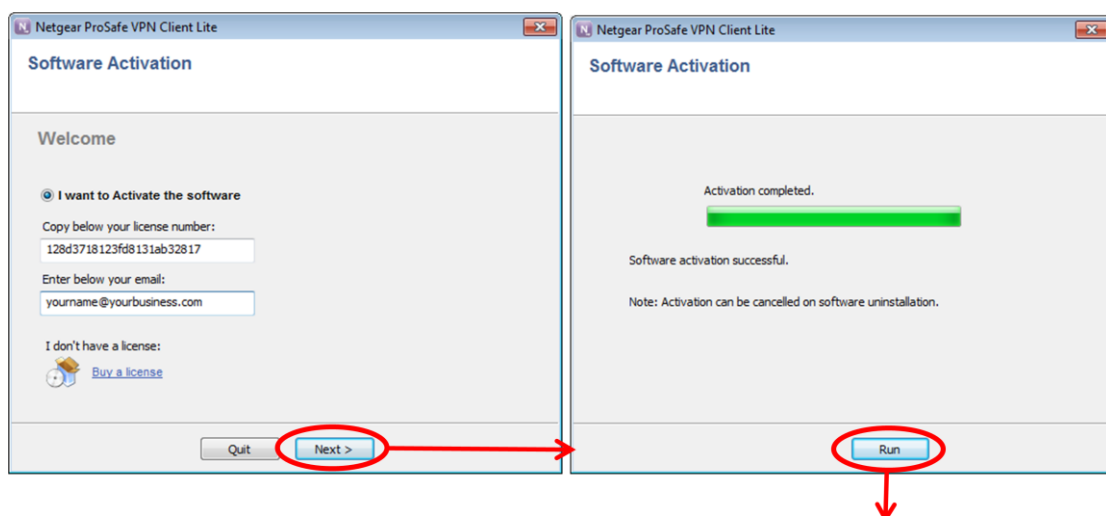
Netgear ProSafe VPN Client Lite

Software Activation

Welcome

I want to Activate the software

Copy below your license number:

128d3718123fd8131ab32817

Enter below your email:

yourname@yourbusiness.com

I don't have a license:

Buy a license

Quit

Next >

Netgear ProSafe VPN Client Lite

Software Activation

Activation completed.

Software activation successful.

Note: Activation can be cancelled on software uninstallation.

Run